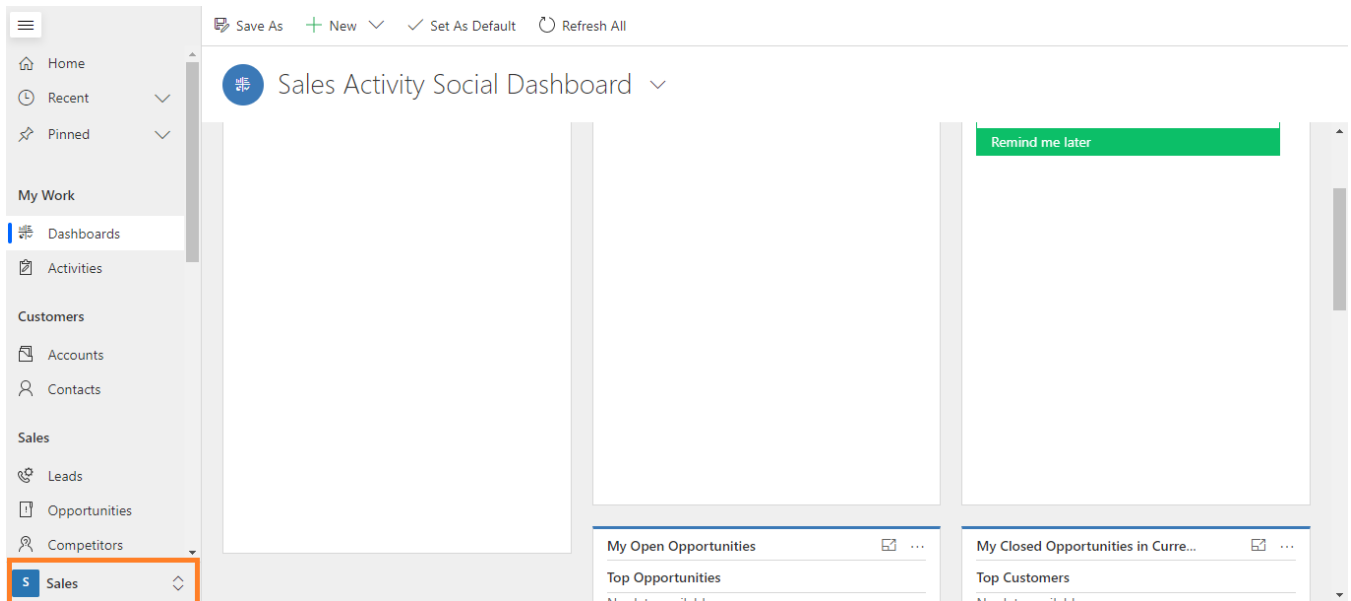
Home
Recent
Pinned

My Work
Dashboards
Activities

Customers
Accounts
Contacts

Sales
Leads
Opportunities
Competitors

S Sales

Save As + New Set As Default Refresh All

Sales Activity Social Dashboard

Remind me later

My Open Opportunities ···
Top Opportunities

My Closed Opportunities in Curre... ···
Top Customers